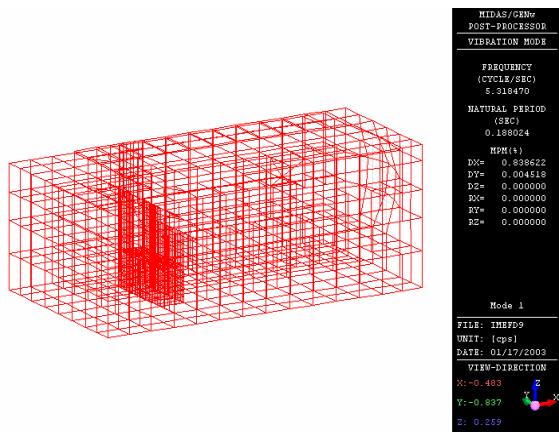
MIDAS/GENw
POST-PROCESSOR
VIBRATION MODE

FREQUENCY
(CYCLE/SEC)
5.318470

NATURAL PERIOD
(SEC)
0.188024

MPM(%)
DX= 0.838622
DY= 0.004518
DZ= 0.000000
RX= 0.000000
RY= 0.000000
RZ= 0.000000

Mode 1

FILE: IMEFD9
UNIT: [cps]
DATE: 01/17/2003
VIEW-DIRECTION
X:-0.483
Y:-0.837
Z: 0.259
Z
Y
X